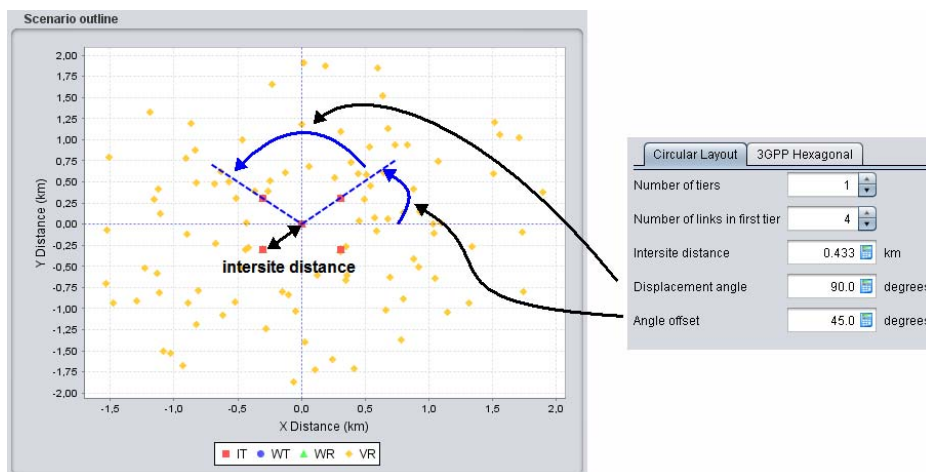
Scenario outline

2,00
1,75
1,50
1,25
1,00
0,75
0,50
0,25
0,00
-0,25
-0,50
-0,75
-1,00
-1,25
-1,50
-1,75
-2,00

Y Distance (km)

intersite distance

-1,5 -1,0 -0,5 0,0 0,5 1,0 1,5 2,0

X Distance (km)

IT WT WR VR

Circular Layout | 3GPP Hexagonal

| | | |
|---|---|---|
| Number of tiers | 1 | |
| Number of links in first tier | 4 | |
| Intersite distance | 0.433 | km |
| Displacement angle | 90.0 | degrees |
| Angle offset | 45.0 | degrees |